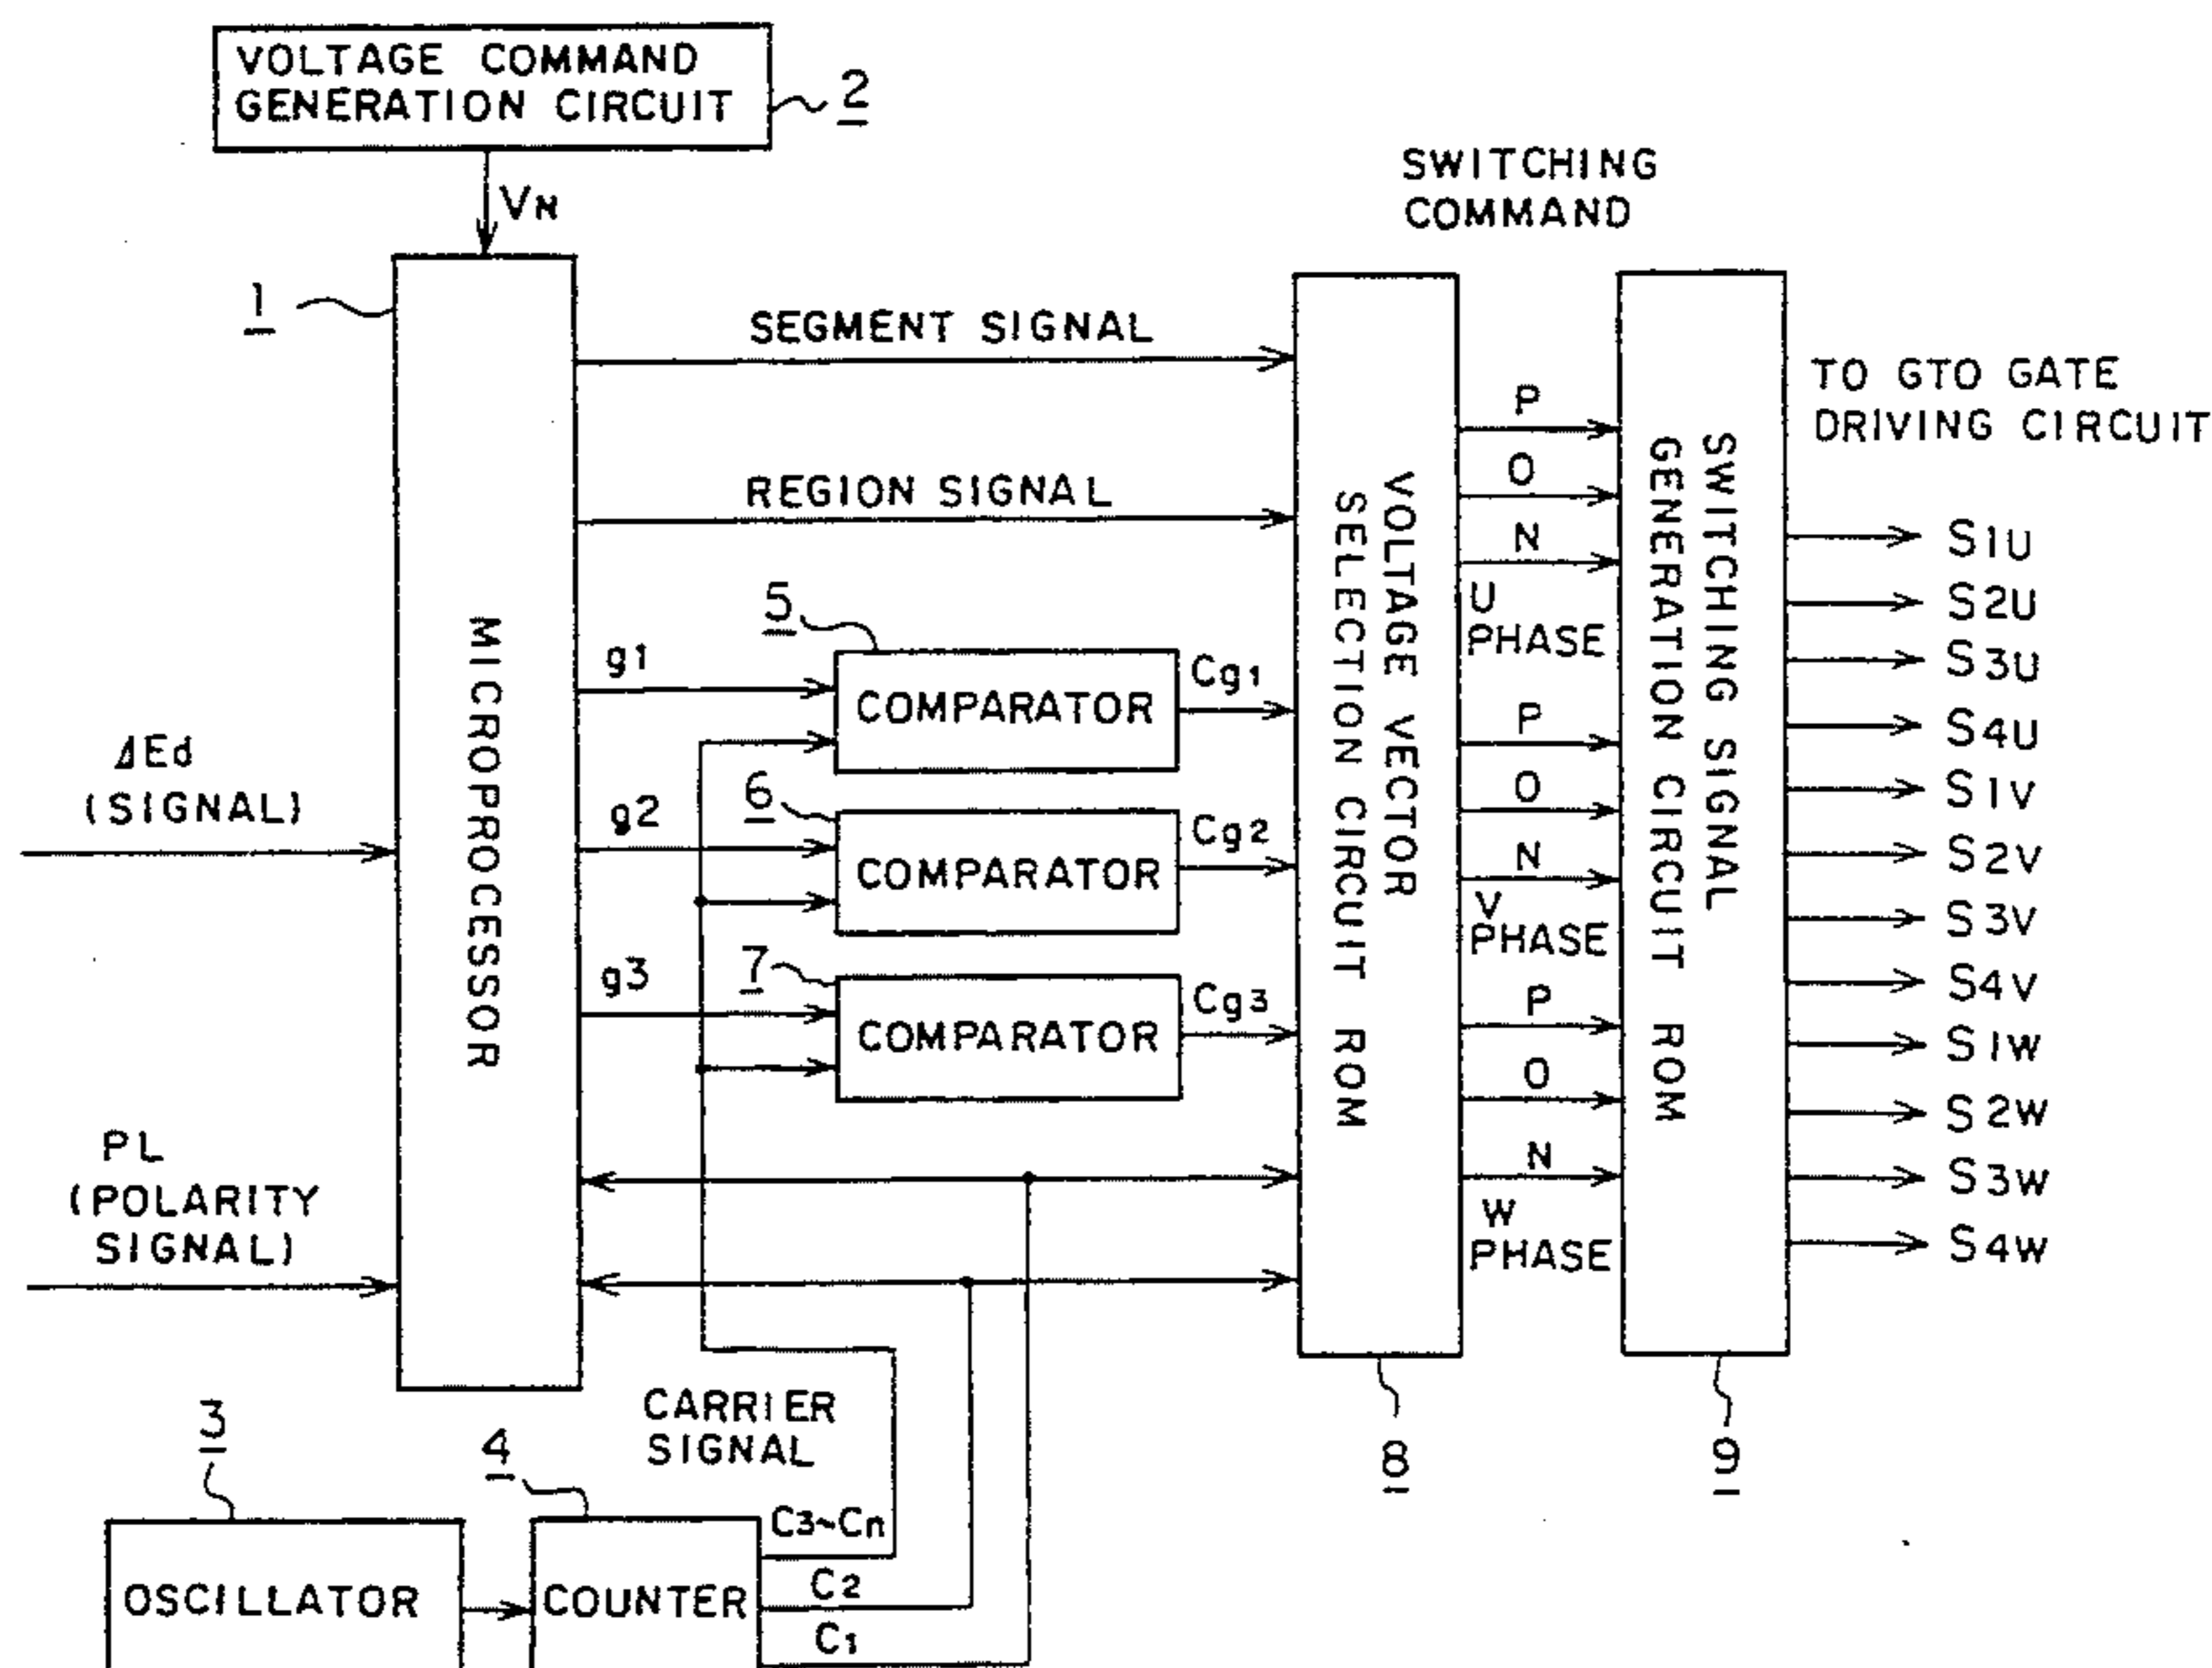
VOLTAGE COMMAND GENERATION CIRCUIT
2
$V_N$
1
MICROPROCESSOR
SWITCHING COMMAND
SEGMENT SIGNAL
REGION SIGNAL
TO GTO GATE DRIVING CIRCUIT
5
g1
COMPARATOR
Cg1
6
g2
COMPARATOR
Cg2
7
g3
COMPARATOR
Cg3
ΔEd (SIGNAL)
PL (POLARITY SIGNAL)
VOLTAGE VECTOR SELECTION CIRCUIT ROM
SWITCHING SIGNAL GENERATION CIRCUIT ROM
P
O
N
U PHASE
P
O
N
V PHASE
P
O
N
W PHASE
S1U
S2U
S3U
S4U
S1V
S2V
S3V
S4V
S1W
S2W
S3W
S4W
3
OSCILLATOR
4
COUNTER
CARRIER SIGNAL
C3~Cn
C2
C1
8
9